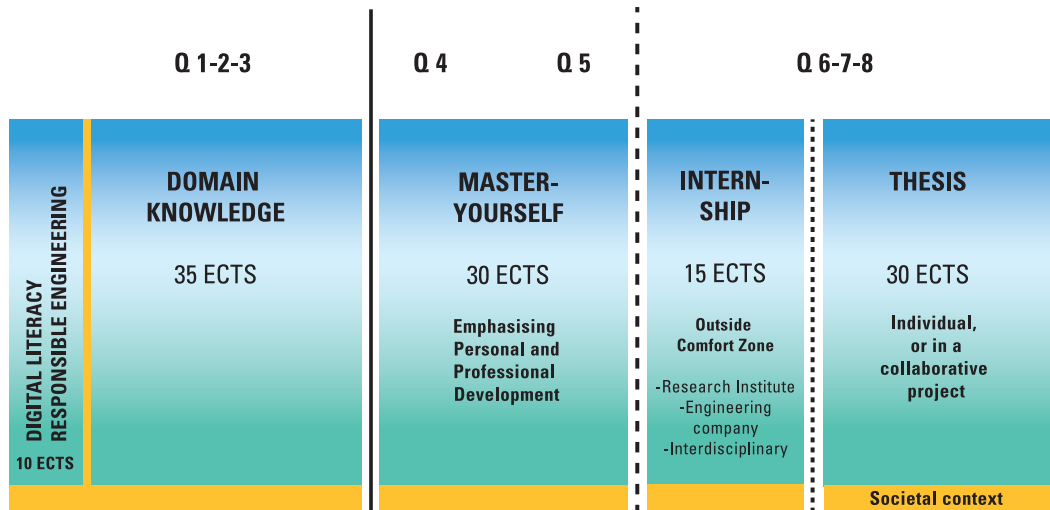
Q 1-2-3

Q 4

Q 5

Q 6-7-8

DIGITAL LITERACY
RESPONSIBLE ENGINEERING

10 ECTS

DOMAIN KNOWLEDGE

35 ECTS

MASTER-YOURSELF

30 ECTS

Emphasising Personal and Professional Development

INTERN-SHIP

15 ECTS

Outside Comfort Zone

-Research Institute
-Engineering company
-Interdisciplinary

THESIS

30 ECTS

Individual, or in a collaborative project

Societal context